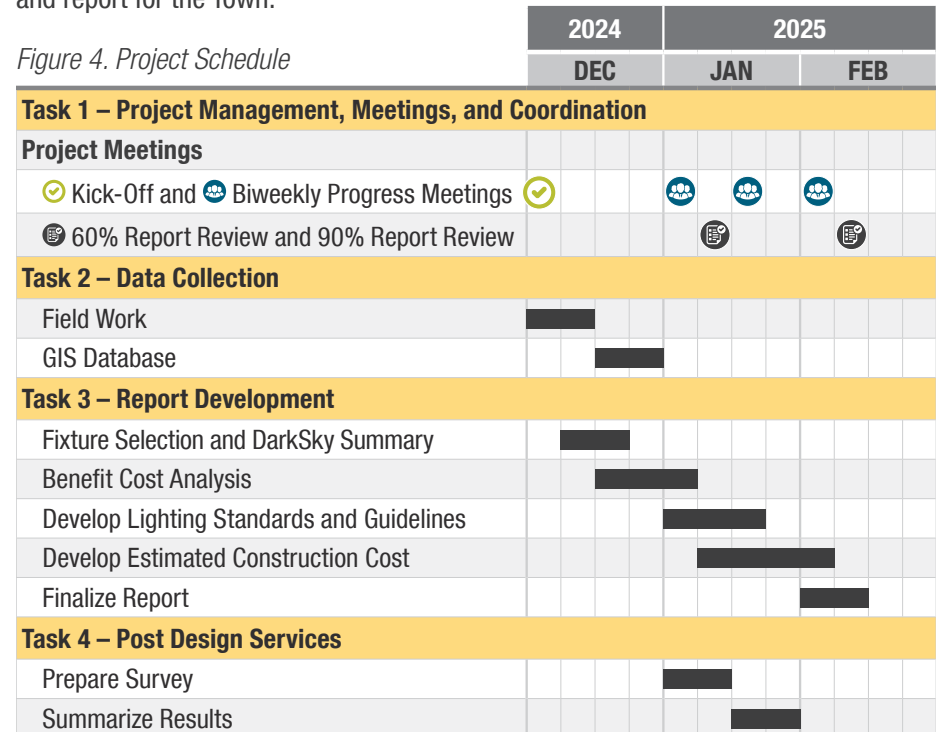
and report for the Town.

Figure 4. Project Schedule

| | 2024 | 2025 | |
|---|---|---|---|
| | DEC | JAN | FEB |
| **Task 1 – Project Management, Meetings, and Coordination** | | | |
| **Project Meetings** | | | |
| Kick-Off and Biweekly Progress Meetings | | | |
| 60% Report Review and 90% Report Review | | | |
| **Task 2 – Data Collection** | | | |
| Field Work | | | |
| GIS Database | | | |
| **Task 3 – Report Development** | | | |
| Fixture Selection and DarkSky Summary | | | |
| Benefit Cost Analysis | | | |
| Develop Lighting Standards and Guidelines | | | |
| Develop Estimated Construction Cost | | | |
| Finalize Report | | | |
| **Task 4 – Post Design Services** | | | |
| Prepare Survey | | | |
| Summarize Results | | | |